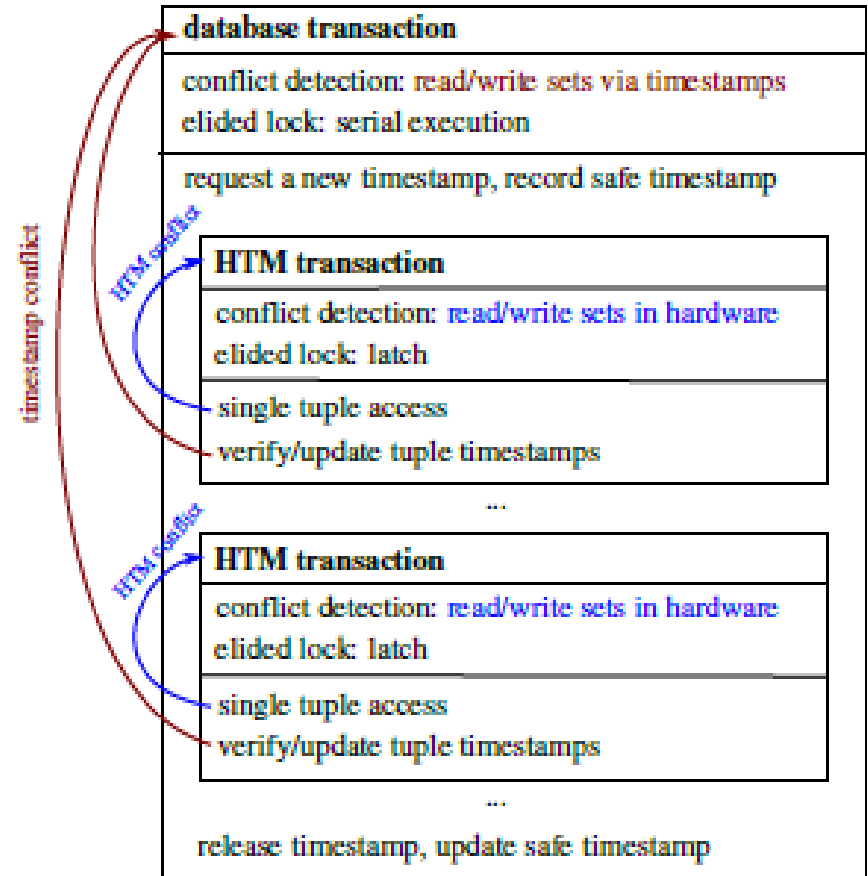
timestamp conflict

database transaction

conflict detection: read/write sets via timestamps
elided lock: serial execution

request a new timestamp, record safe timestamp

HTM conflict

HTM transaction

conflict detection: read/write sets in hardware
elided lock: latch

single tuple access
verify/update tuple timestamps

...

HTM conflict

HTM transaction

conflict detection: read/write sets in hardware
elided lock: latch

single tuple access
verify/update tuple timestamps

...

release timestamp, update safe timestamp